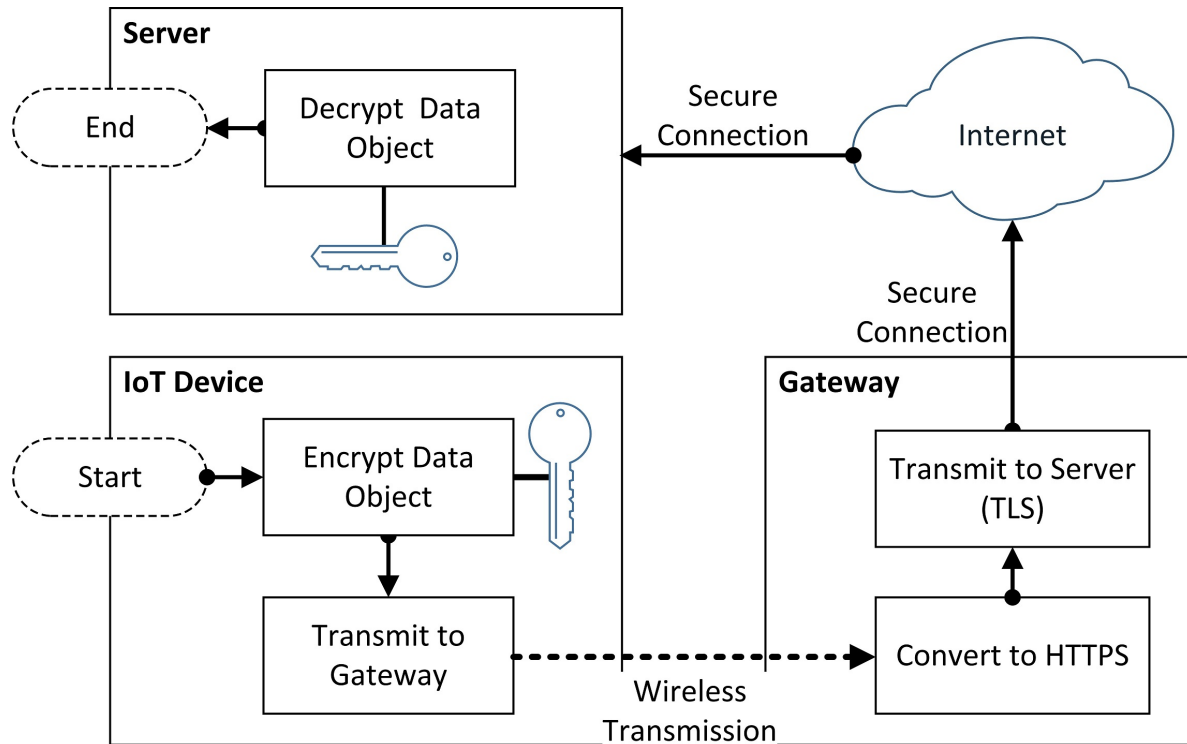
Server

End

Decrypt Data Object

Secure Connection

Internet

Secure Connection

IoT Device

Start

Encrypt Data Object

Transmit to Gateway

Gateway

Transmit to Server (TLS)

Convert to HTTPS

Wireless Transmission